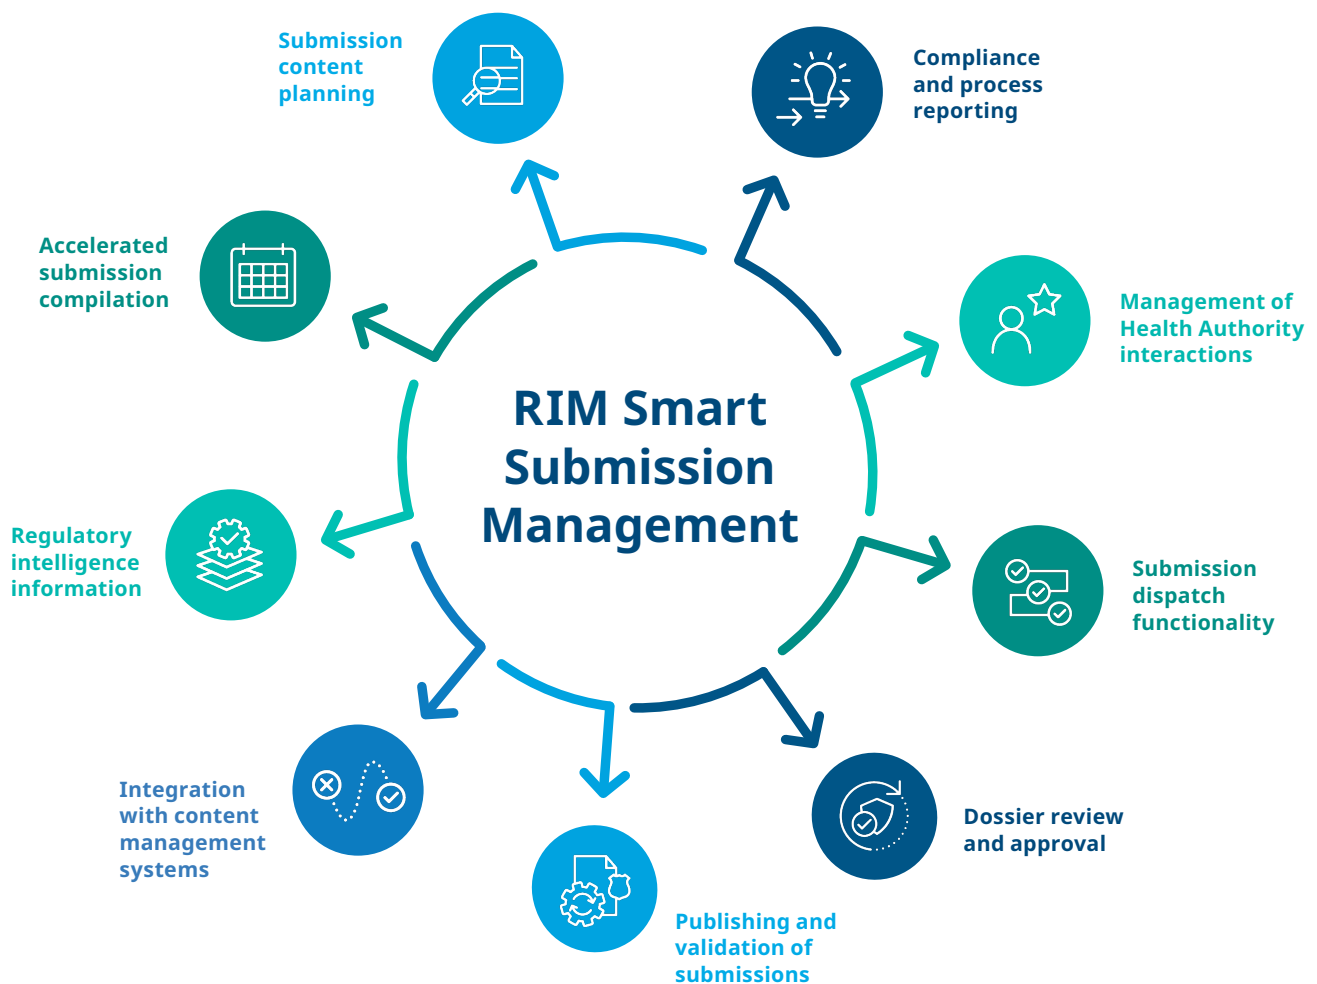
RIM Smart Submission Management

Submission content planning

Compliance and process reporting

Management of Health Authority interactions

Submission dispatch functionality

Dossier review and approval

Publishing and validation of submissions

Integration with content management systems

Regulatory intelligence information

Accelerated submission compilation